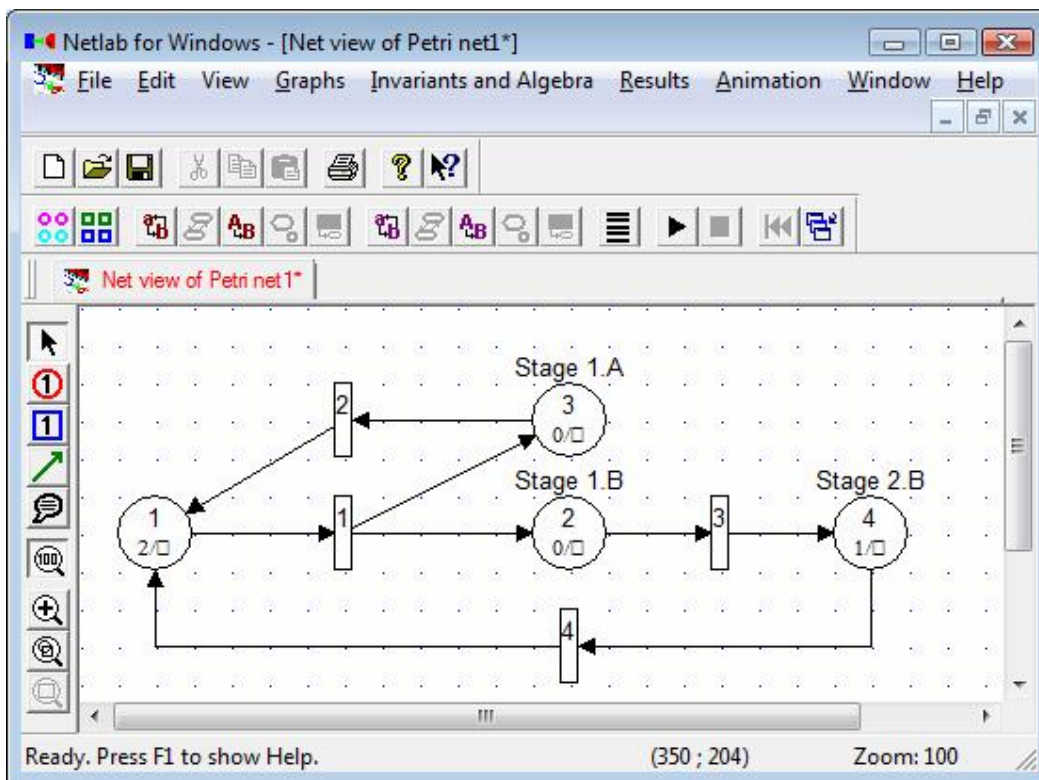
Netlab for Windows - [Net view of Petri net1*]

File Edit View Graphs Invariants and Algebra Results Animation Window Help

Net view of Petri net1*

Stage 1.A
3
0/□
2

Stage 1.B
2
0/□

Stage 2.B
4
1/□

1
2/□

1

3

4

100

III

Ready. Press F1 to show Help. (350 ; 204) Zoom: 100